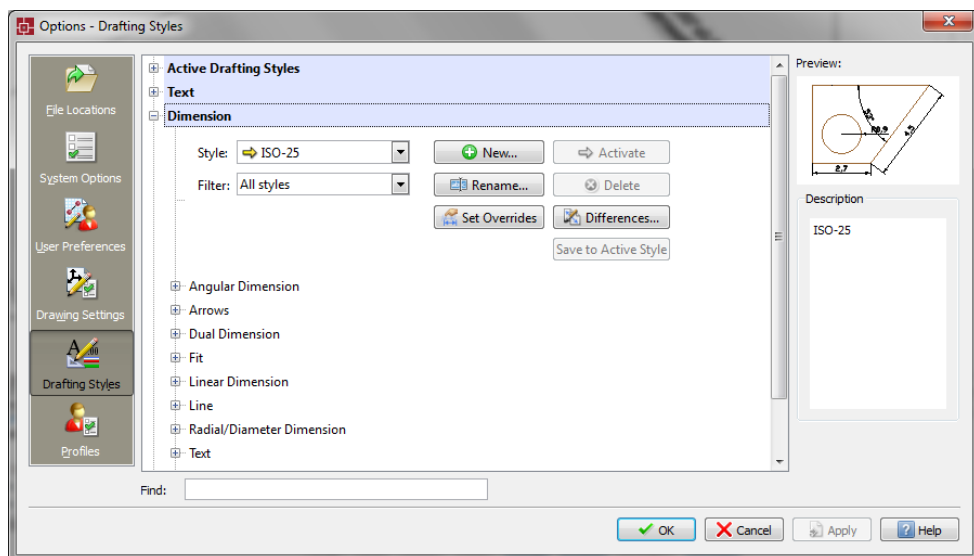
Options - Drafting Styles

File Locations
System Options
User Preferences
Drawing Settings
Drafting Styles
Profiles

Active Drafting Styles
Text
Dimension

Style: ISO-25
Filter: All styles

New...
Activate
Rename...
Delete
Set Overrides
Differences...
Save to Active Style

Angular Dimension
Arrows
Dual Dimension
Fit
Linear Dimension
Line
Radial/Diameter Dimension
Text

Preview:
2.7
Description
ISO-25

Find:

OK
Cancel
Apply
Help